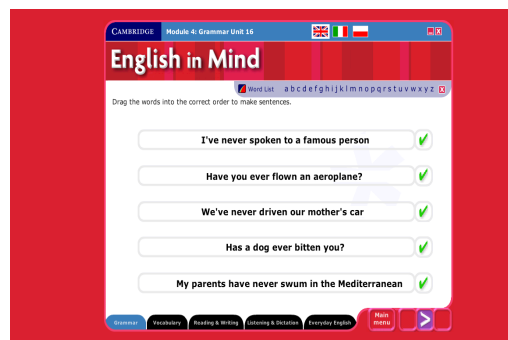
CAMBRIDGE Module 4: Grammar Unit 16

English in Mind

Word List a b c d e f g h i j k l m n o p q r s t u v w x y z X

Drag the words into the correct order to make sentences.

I've never spoken to a famous person

Have you ever flown an aeroplane?

We've never driven our mother's car

Has a dog ever bitten you?

My parents have never swum in the Mediterranean

Grammar Vocabulary Reading & Writing Listening & Dictation Everyday English Main menu